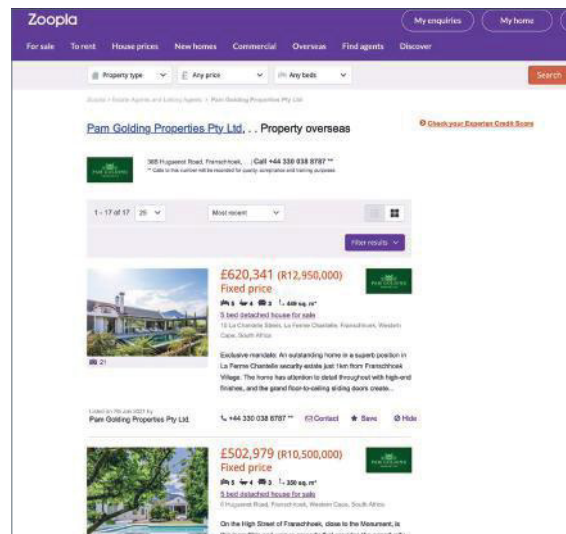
Zoopla

My enquiries
My home

For sale
To rent
House prices
New homes
Commercial
Overseas
Find agents
Discover

Property type
Any price
Any beds
Search

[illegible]

Pam Golding Properties Pty Ltd. . . Property overseas

Check your Experian Credit Score

365 Huguenot Road, Franschhoek, | Call +44 330 038 8787 **
** Calls to this number will be recorded for quality, compliance and training purposes.

1 - 17 of 17
25
Most recent

Filter results

£620,341 (R12,950,000)
Fixed price
5 4 3 440 sq. m²
5 bed detached house for sale
15 La Chantelle Street, La Ferme Chantelle, Franschhoek, Western Cape, South Africa

21

Exclusive mandate. An outstanding home in a superb position in La Ferme Chantelle security estate just 1km from Franschhoek Village. The home has attention to detail throughout with high-end finishes, and the grand floor-to-ceiling sliding doors create...

Listed on 7th Jan 2021 by
Pam Golding Properties Pty Ltd.
+44 330 038 8787 **
Contact
Save
Hide

£502,979 (R10,500,000)
Fixed price
5 4 3 330 sq. m²
5 bed detached house for sale
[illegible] Huguenot Road, Franschhoek, Western Cape, South Africa

On the High Street of Franschhoek, close to the Monument, is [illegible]